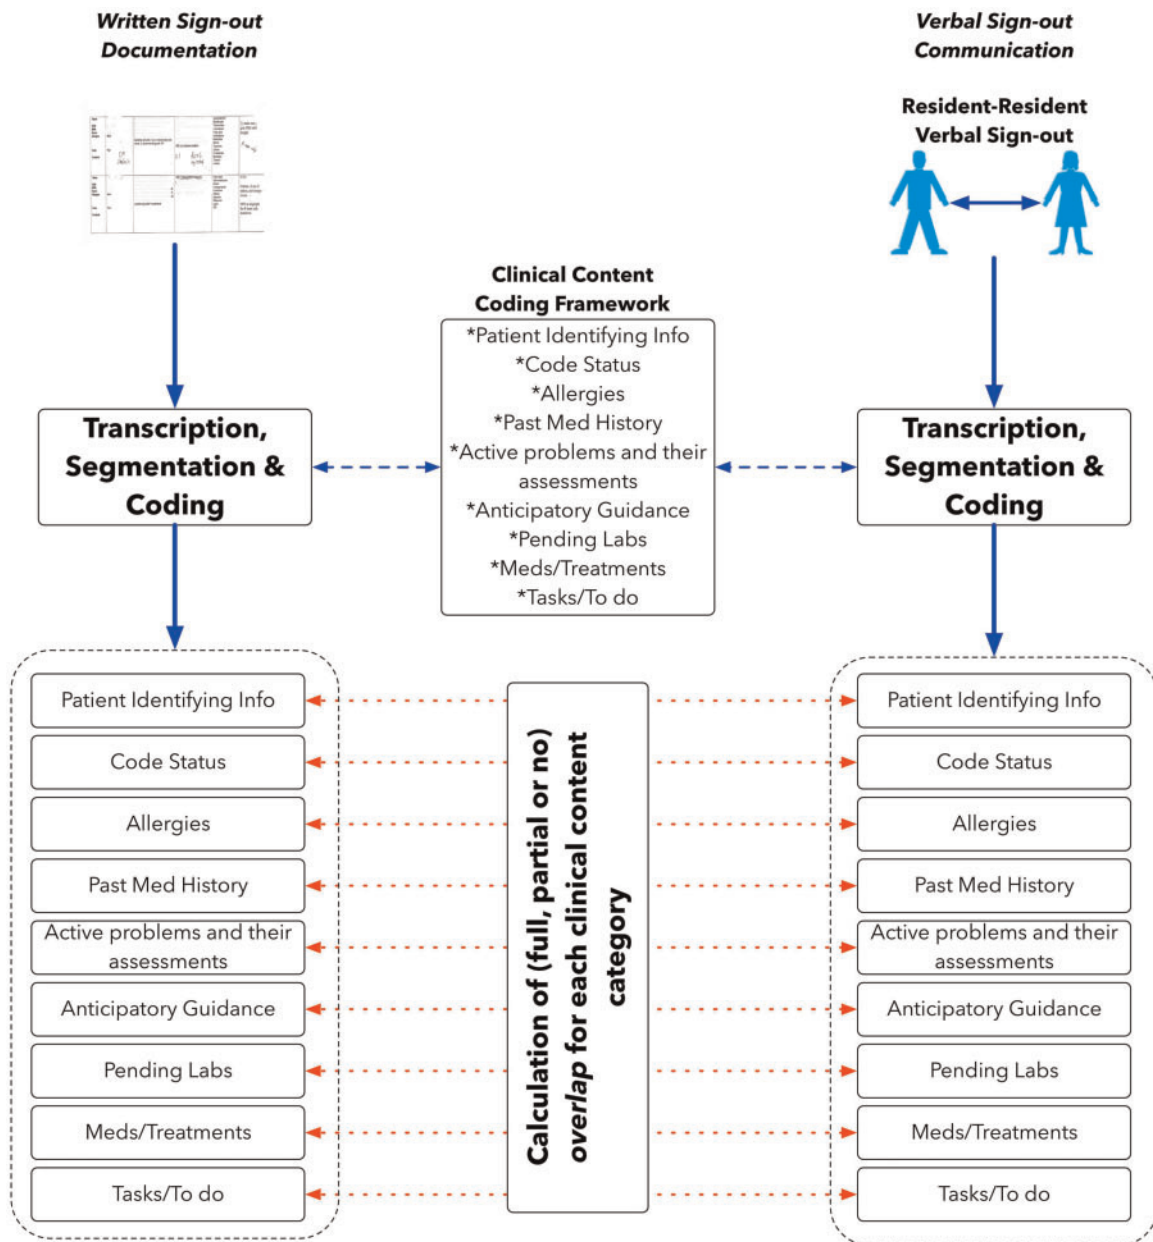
Written Sign-out Documentation

Verbal Sign-out Communication

Resident-Resident Verbal Sign-out

Clinical Content Coding Framework

*Patient Identifying Info
*Code Status
*Allergies
*Past Med History
*Active problems and their assessments
*Anticipatory Guidance
*Pending Labs
*Meds/Treatments
*Tasks/To do

Transcription, Segmentation & Coding

Transcription, Segmentation & Coding

Patient Identifying Info

Code Status

Allergies

Past Med History

Active problems and their assessments

Anticipatory Guidance

Pending Labs

Meds/Treatments

Tasks/To do

Calculation of (full, partial or no) overlap for each clinical content category

Patient Identifying Info

Code Status

Allergies

Past Med History

Active problems and their assessments

Anticipatory Guidance

Pending Labs

Meds/Treatments

Tasks/To do